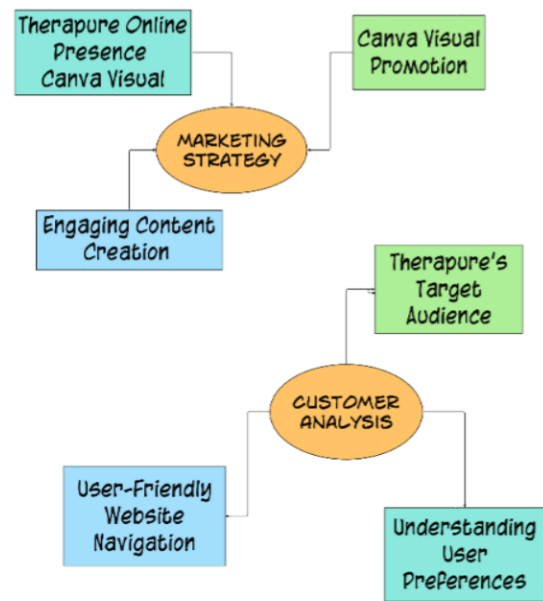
Therapure Online Presence Canva Visual

Canva Visual Promotion

MARKETING STRATEGY

Engaging Content Creation

Therapure's Target Audience

CUSTOMER ANALYSIS

User-Friendly Website Navigation

Understanding User Preferences